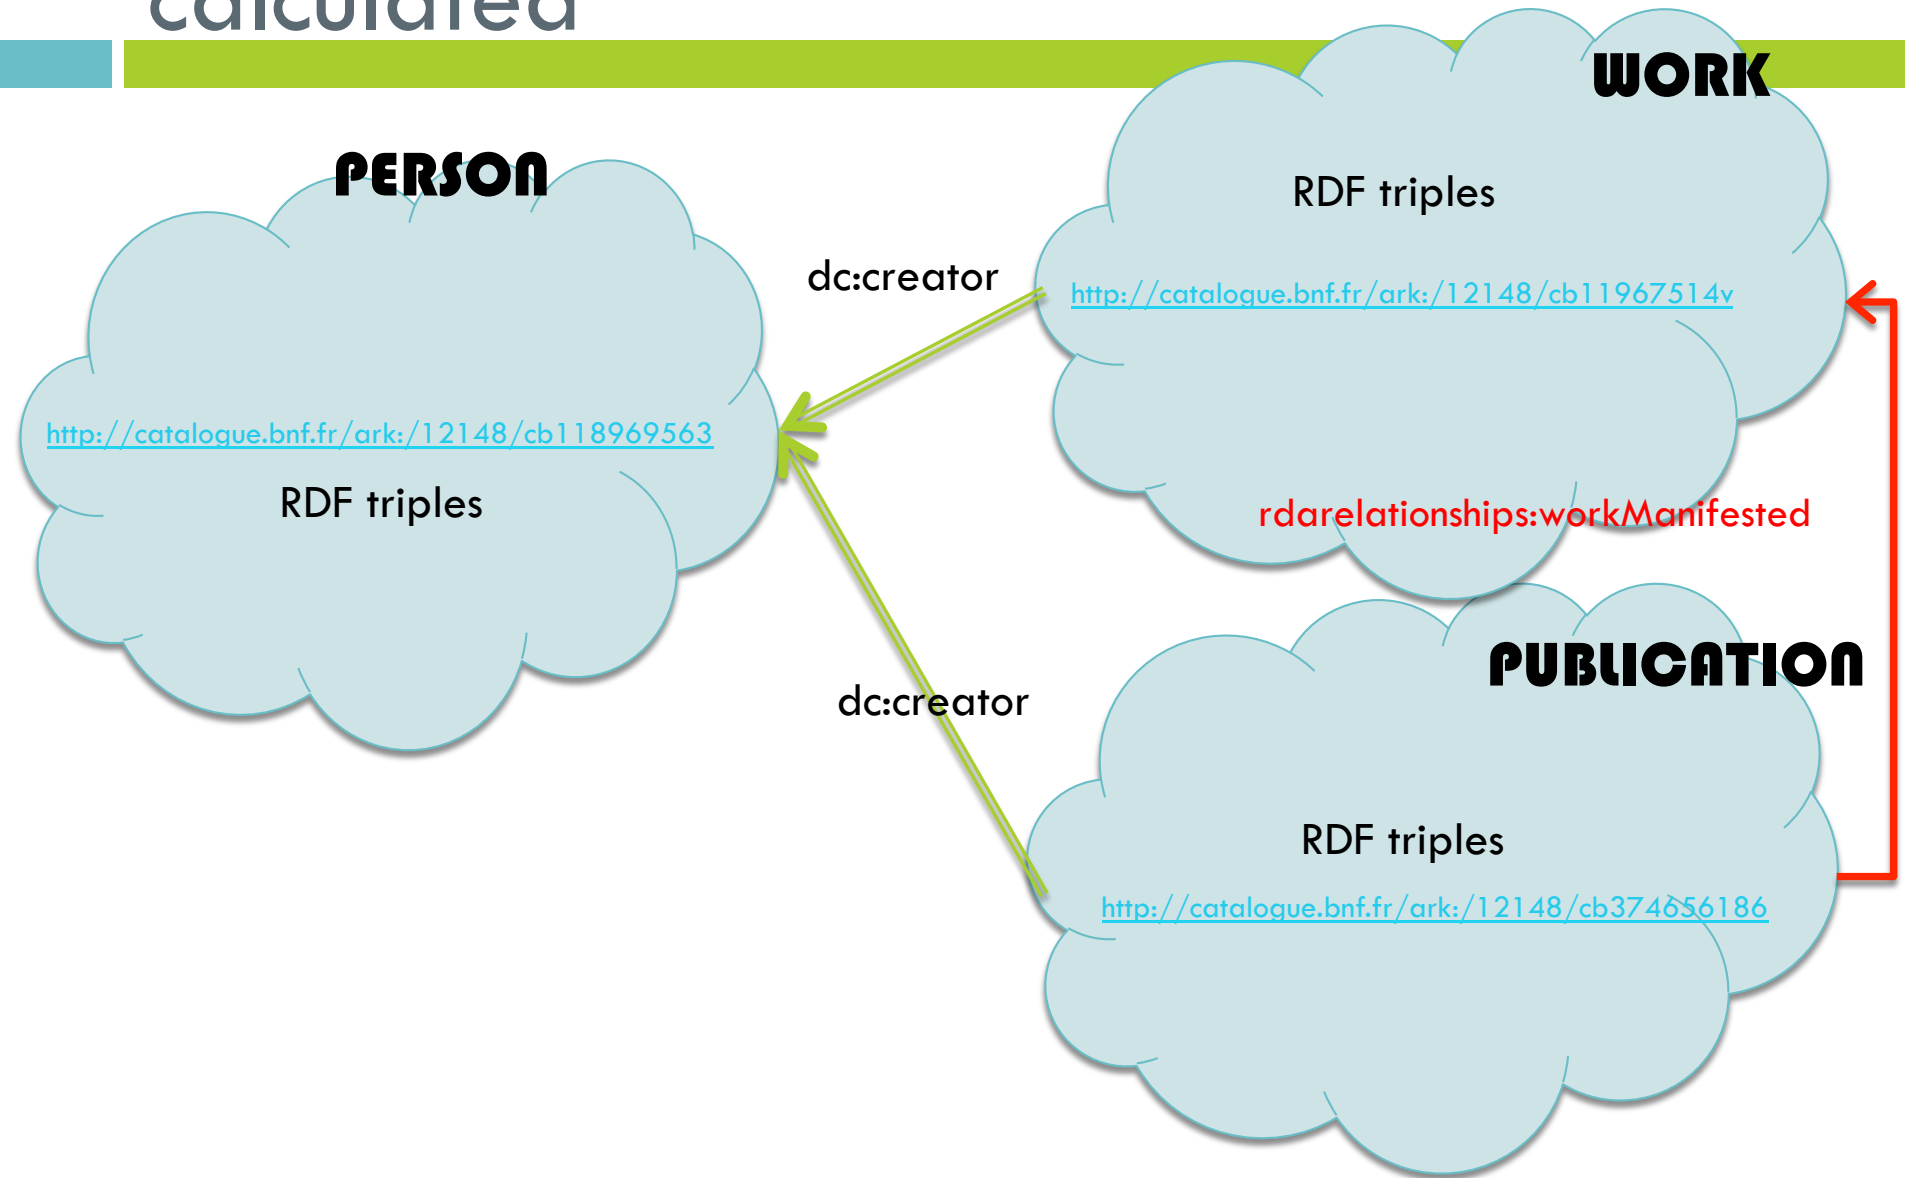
calculated

WORK

RDF triples

http://catalogue.bnf.fr/ark:/12148/cb11967514v

PERSON

dc:creator

http://catalogue.bnf.fr/ark:/12148/cb118969563

RDF triples

rdarelationships:workManifested

PUBLICATION

dc:creator

RDF triples

http://catalogue.bnf.fr/ark:/12148/cb374656186